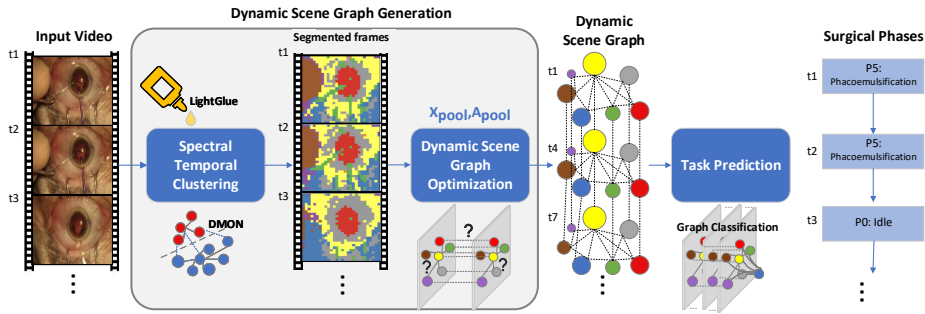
Input Video

t1

t2

t3

⋮

Dynamic Scene Graph Generation

LightGlue

Spectral Temporal Clustering

DMON

Segmented frames

t1

t2

t3

⋮

$X_{pool}, A_{pool}$

Dynamic Scene Graph Optimization

?

?

?

Dynamic Scene Graph

t1

t4

t7

⋮

Task Prediction

Graph Classification

Surgical Phases

t1

P5: Phacoemulsification

t2

P5: Phacoemulsification

t3

P0: Idle

⋮